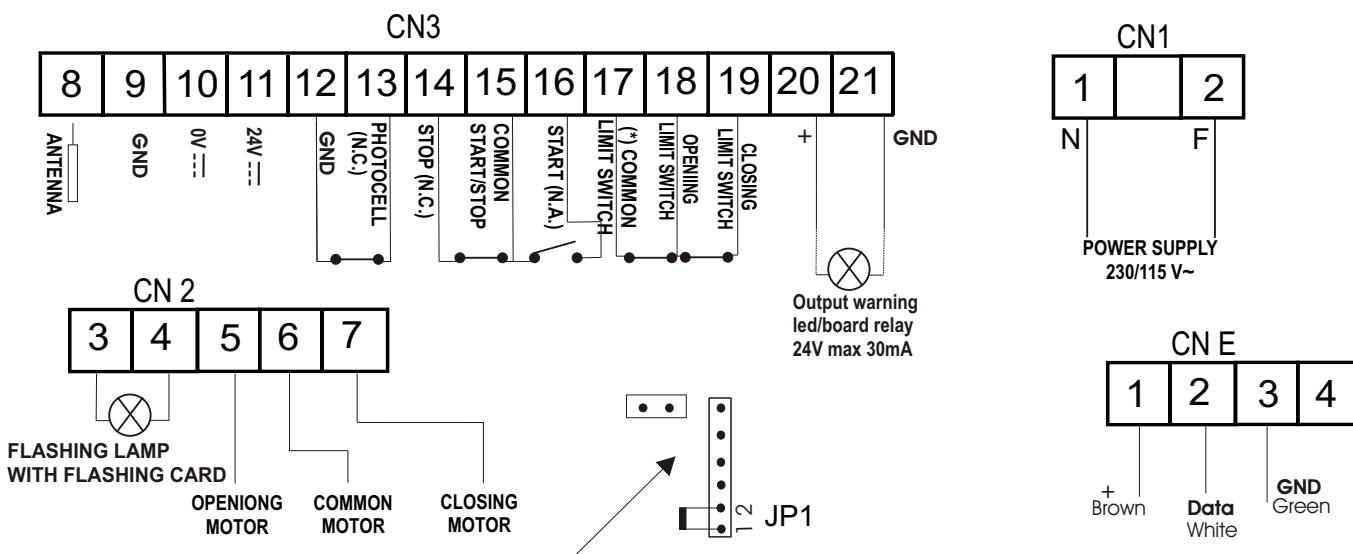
CN3

| 8 | 9 | 10 | 11 | 12 | 13 | 14 | 15 | 16 | 17 | 18 | 19 | 20 | 21 |
|---|---|---|---|---|---|---|---|---|---|---|---|---|---|

ANTENNA
GND
0V ⎓
24V ⎓
GND
PHOTOCELL (N.C.)
STOP (N.C.)
COMMON START/STOP
START (N.A.)
(*) COMMON LIMIT SWITCH
OPENING LIMIT SWITCH
CLOSING LIMIT SWITCH
+
GND

Output warning led/board relay 24V max 30mA

CN1

| 1 | | 2 |
|---|---|---|

N
F

POWER SUPPLY 230/115 V~

CN 2

| 3 | 4 | 5 | 6 | 7 |
|---|---|---|---|---|

FLASHING LAMP WITH FLASHING CARD
OPENIONG MOTOR
COMMON MOTOR
CLOSING MOTOR

2
1
JP1

CN E

| 1 | 2 | 3 | 4 |
|---|---|---|---|

+ Brown
Data White
GND Green